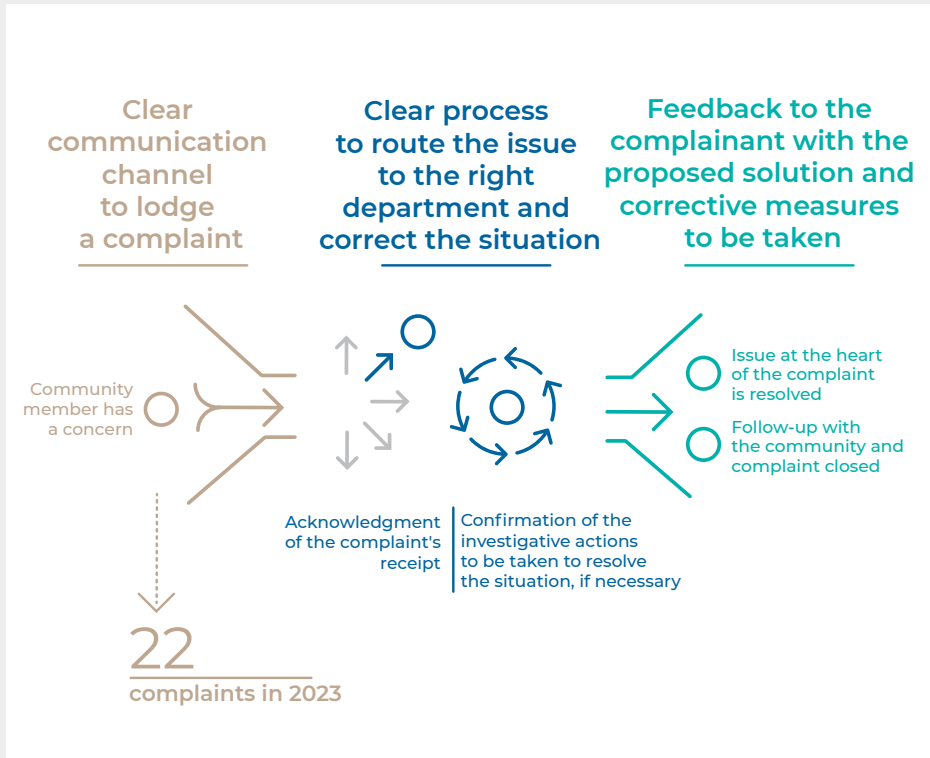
Clear communication channel to lodge a complaint

Clear process to route the issue to the right department and correct the situation

Feedback to the complainant with the proposed solution and corrective measures to be taken

Community member has a concern

Issue at the heart of the complaint is resolved

Follow-up with the community and complaint closed

Acknowledgment of the complaint's receipt

Confirmation of the investigative actions to be taken to resolve the situation, if necessary

22

complaints in 2023